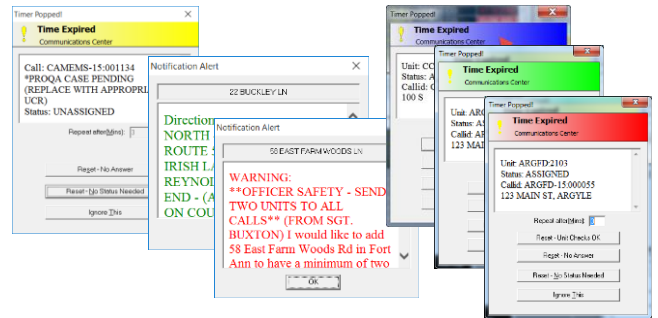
Timer Popped!

Time Expired
Communications Center

Call: CAMEMS-15:001134
*PROQA CASE PENDING (REPLACE WITH APPROPRI UCR)
Status: UNASSIGNED

Repeat after(Min): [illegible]

Reset - No Answer

Reset - No Status Needed

Ignore This

Notification Alert

22 BUCKLEY LN

Direction
NORTH
ROUTE
IRISH LA
REYNOL
END - (A
ON COU

Notification Alert

58 EAST FARM WOODS LN

WARNING:
**OFFICER SAFETY - SEND TWO UNITS TO ALL CALLS** (FROM SGT. BUXTON) I would like to add 58 East Farm Woods Rd in Fort Ann to have a minimum of two

OK

Timer Popped!

Time Expired
Communications Center

Unit: CO
Status: A
Callid: C
100 S

Time Expired
Communications Center

Unit: ARG
Status: AS
Callid: AR
123 MAIN

Timer Popped!

Time Expired
Communications Center

Unit: ARGFD:2103
Status: ASSIGNED
Callid: ARGFD-15:000055
123 MAIN ST, ARGYLE

Repeat after(Min): 0

Reset - Unit Checks OK

Reset - No Answer

Reset - No Status Needed

Ignore This